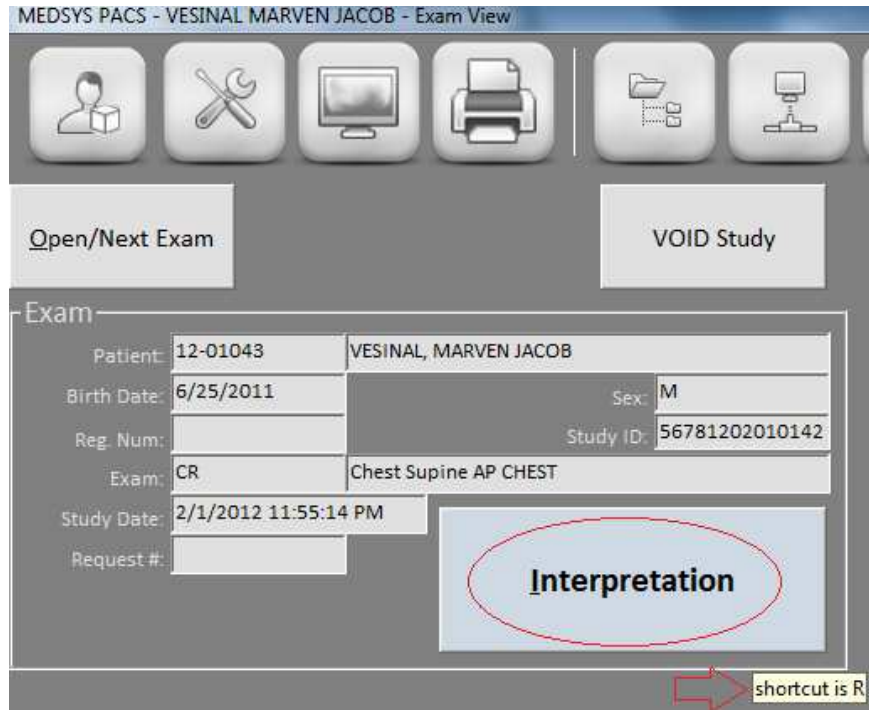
MEDSYS PACS - VESINAL MARVEN JACOB - Exam View

Open/Next Exam

VOID Study

Exam

Patient: 12-01043 VESINAL, MARVEN JACOB

Birth Date: 6/25/2011

Sex: M

Reg. Num:

Study ID: 56781202010142

Exam: CR Chest Supine AP CHEST

Study Date: 2/1/2012 11:55:14 PM

Request #:

Interpretation

shortcut is R